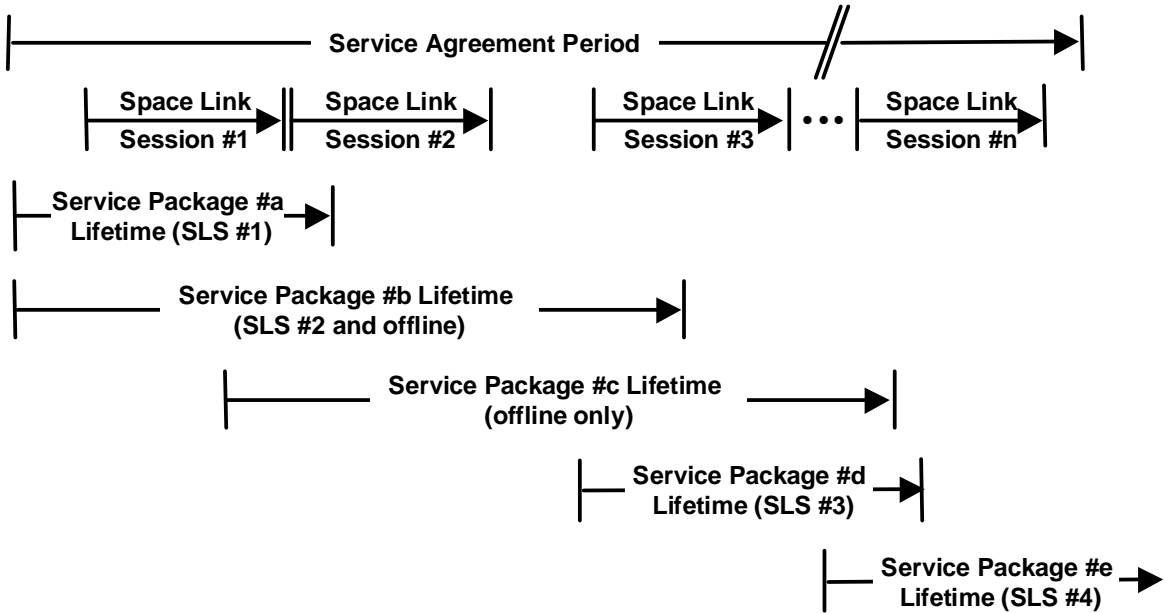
Service Agreement Period

Space Link Session #1

Space Link Session #2

Space Link Session #3

• • •

Space Link Session #n

Service Package #a Lifetime (SLS #1)

Service Package #b Lifetime (SLS #2 and offline)

Service Package #c Lifetime (offline only)

Service Package #d Lifetime (SLS #3)

Service Package #e Lifetime (SLS #4)